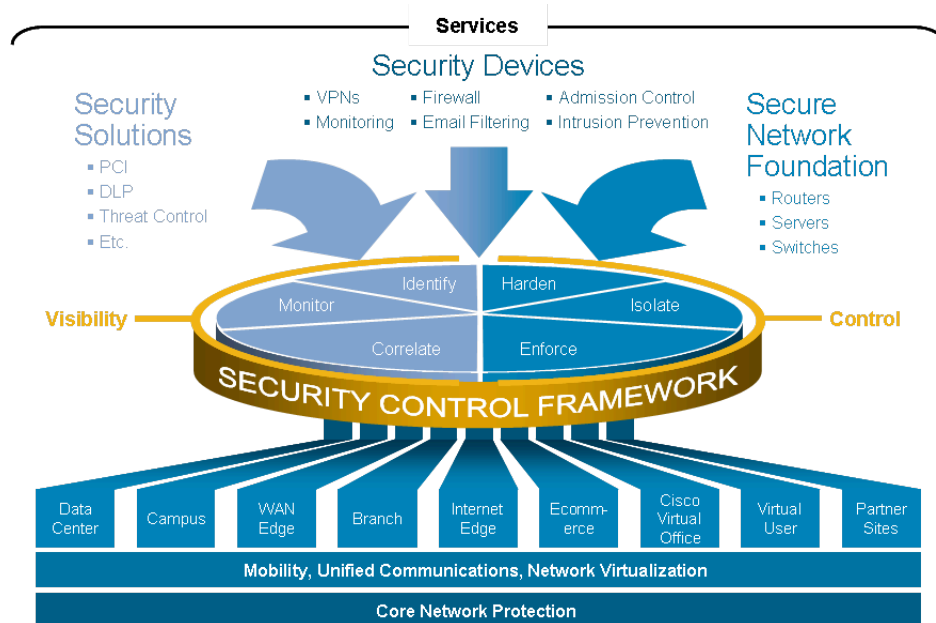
Services

Security Devices
▪ VPNs ▪ Firewall ▪ Admission Control
▪ Monitoring ▪ Email Filtering ▪ Intrusion Prevention

Security Solutions
▪ PCI
▪ DLP
▪ Threat Control
▪ Etc.

Secure Network Foundation
▪ Routers
▪ Servers
▪ Switches

Visibility
Monitor
Identify
Correlate
Harden
Isolate
Enforce
Control

SECURITY CONTROL FRAMEWORK

Data Center
Campus
WAN Edge
Branch
Internet Edge
Ecomm-erce
Cisco Virtual Office
Virtual User
Partner Sites

Mobility, Unified Communications, Network Virtualization

Core Network Protection